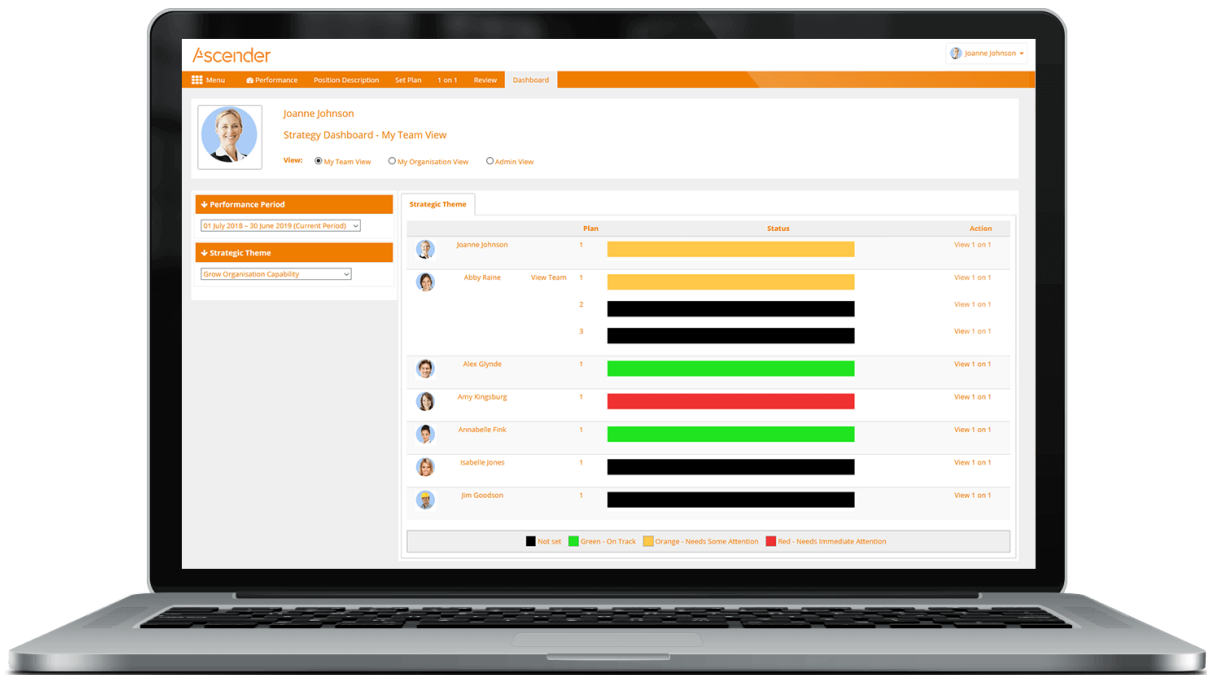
Ascender

Joanne Johnson

Menu Performance Position Description Set Plan 1 on 1 Review Dashboard

Joanne Johnson

Strategy Dashboard - My Team View

View: My Team View My Organisation View Admin View

Performance Period

01 July 2018 – 30 June 2019 (Current Period)

Strategic Theme

Grow Organisation Capability

Strategic Theme

| | Plan | Status | Action |
|---|---|---|---|
| Joanne Johnson | 1 | | View 1 on 1 |
| Abby Raine View Team | 1 | | View 1 on 1 |
| | 2 | | View 1 on 1 |
| | 3 | | View 1 on 1 |
| Alex Glynde | 1 | | View 1 on 1 |
| Amy Kingsburg | 1 | | View 1 on 1 |
| Annabelle Fink | 1 | | View 1 on 1 |
| Isabelle Jones | 1 | | View 1 on 1 |
| Jim Goodson | 1 | | View 1 on 1 |

Not set Green - On Track Orange - Needs Some Attention Red - Needs Immediate Attention